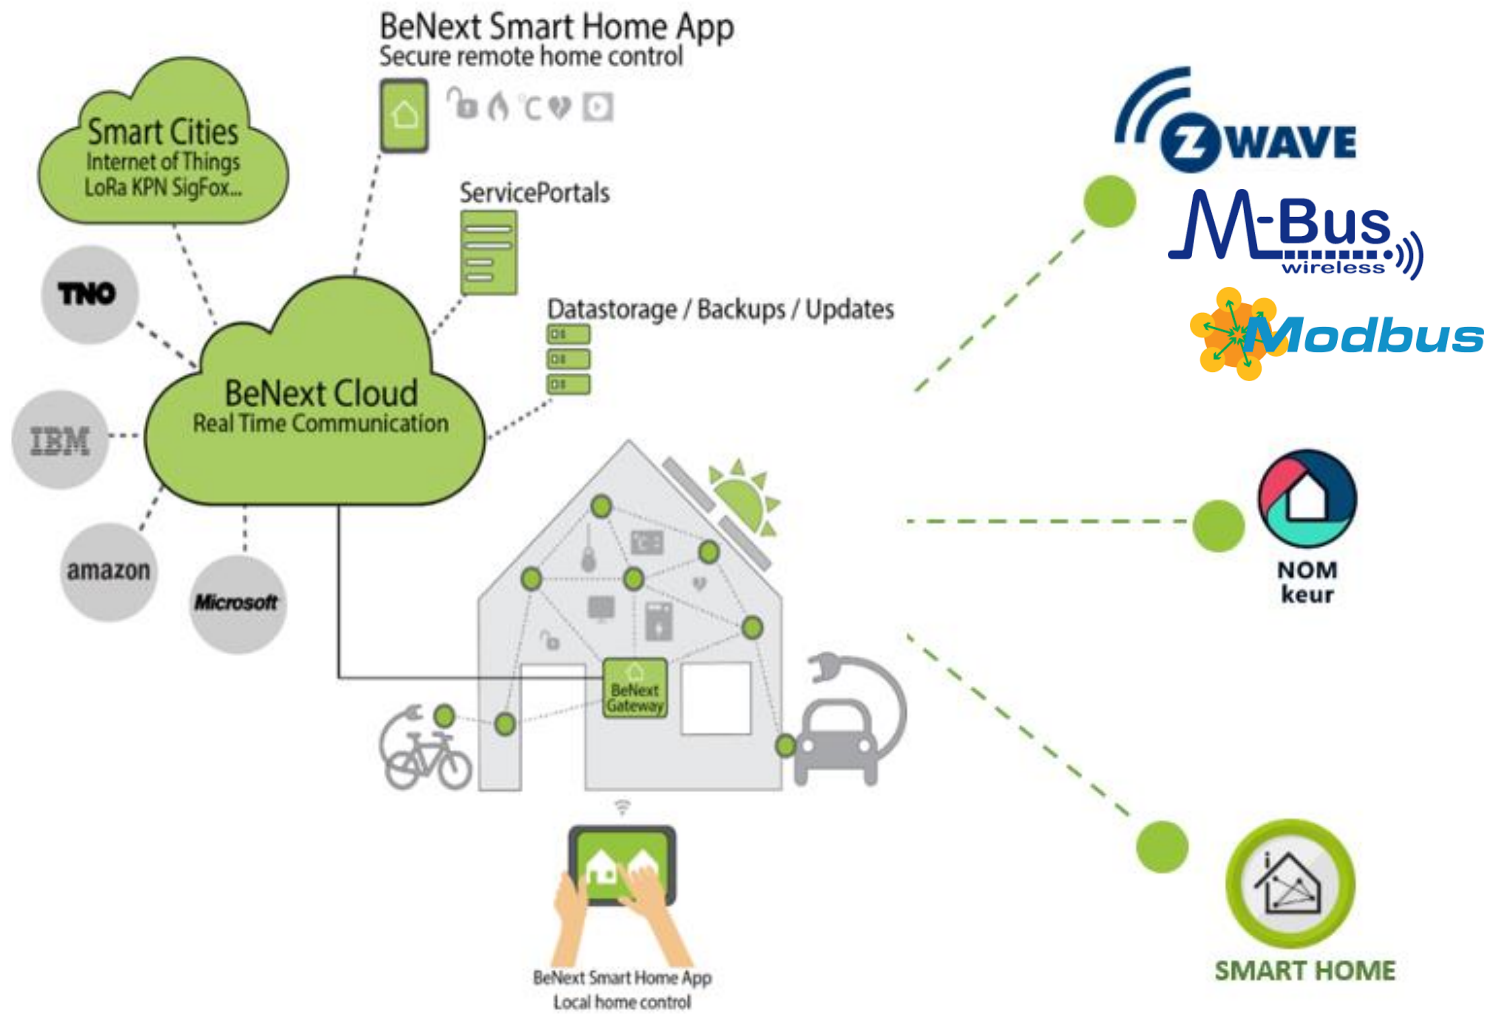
BeNext Smart Home App
Secure remote home control

Smart Cities
Internet of Things
LoRa KPN SigFox...

ServicePortals

Datastorage / Backups / Updates

TNO

IBM

amazon

Microsoft

BeNext Cloud
Real Time Communication

BeNext Gateway

BeNext Smart Home App
Local home control

Z WAVE

M-Bus
wireless

Modbus

NOM
keur

SMART HOME